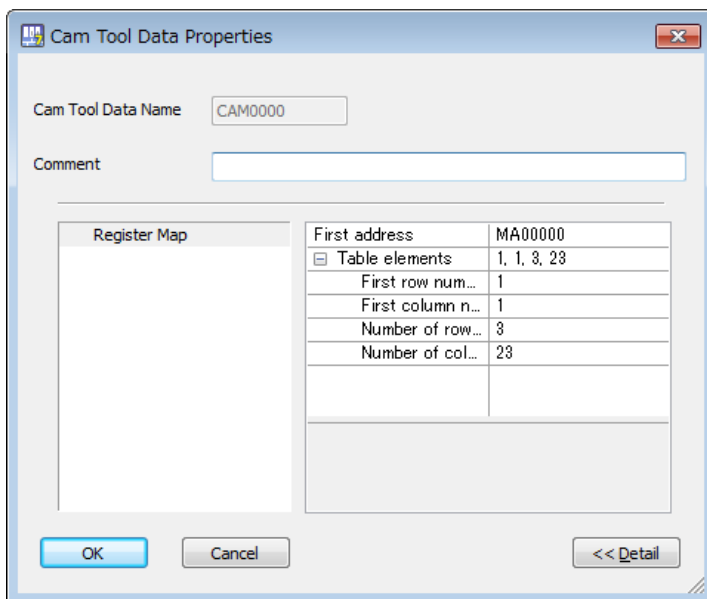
Cam Tool Data Properties

Cam Tool Data Name CAM0000

Comment

Register Map

| First address | MA00000 |
|---|---|
| ⊟ Table elements | 1, 1, 3, 23 |
| First row num... | 1 |
| First column n... | 1 |
| Number of row... | 3 |
| Number of col... | 23 |

OK Cancel << Detail